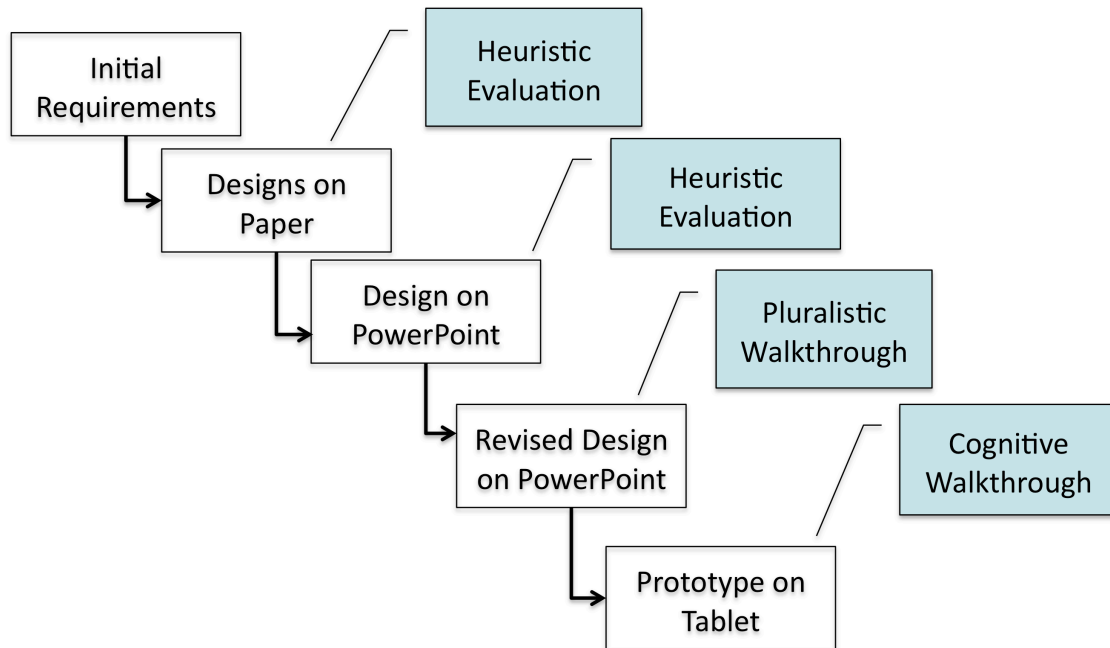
Initial Requirements

Heuristic Evaluation

Designs on Paper

Heuristic Evaluation

Design on PowerPoint

Pluralistic Walkthrough

Revised Design on PowerPoint

Cognitive Walkthrough

Prototype on Tablet